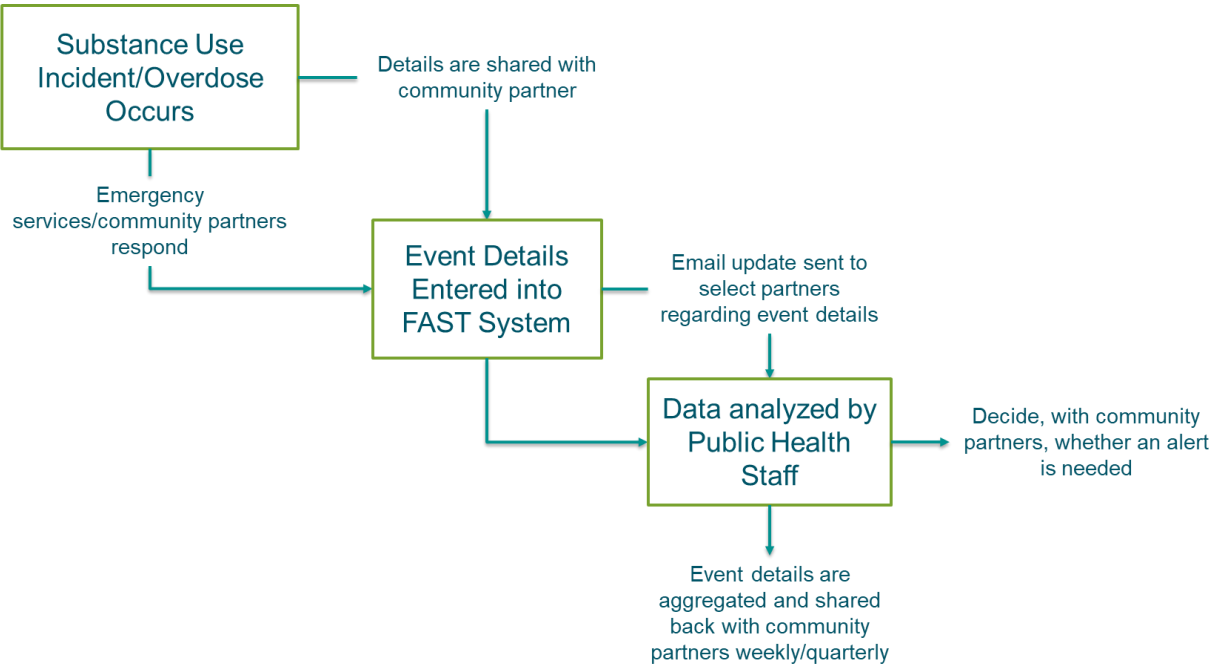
Substance Use Incident/Overdose Occurs

Details are shared with community partner

Emergency services/community partners respond

Event Details Entered into FAST System

Email update sent to select partners regarding event details

Data analyzed by Public Health Staff

Decide, with community partners, whether an alert is needed

Event details are aggregated and shared back with community partners weekly/quarterly